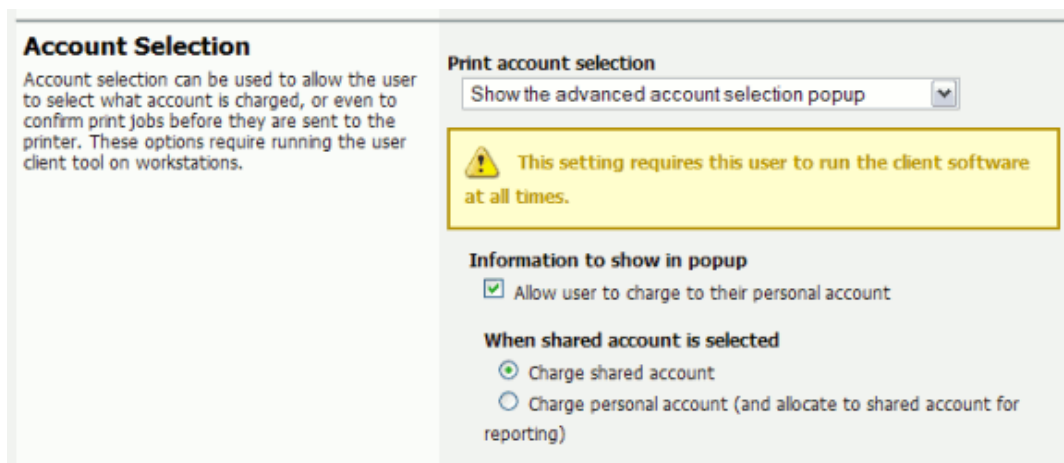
Account Selection

Account selection can be used to allow the user to select what account is charged, or even to confirm print jobs before they are sent to the printer. These options require running the user client tool on workstations.

Print account selection

Show the advanced account selection popup

This setting requires this user to run the client software at all times.

Information to show in popup

Allow user to charge to their personal account

When shared account is selected

Charge shared account

Charge personal account (and allocate to shared account for reporting)